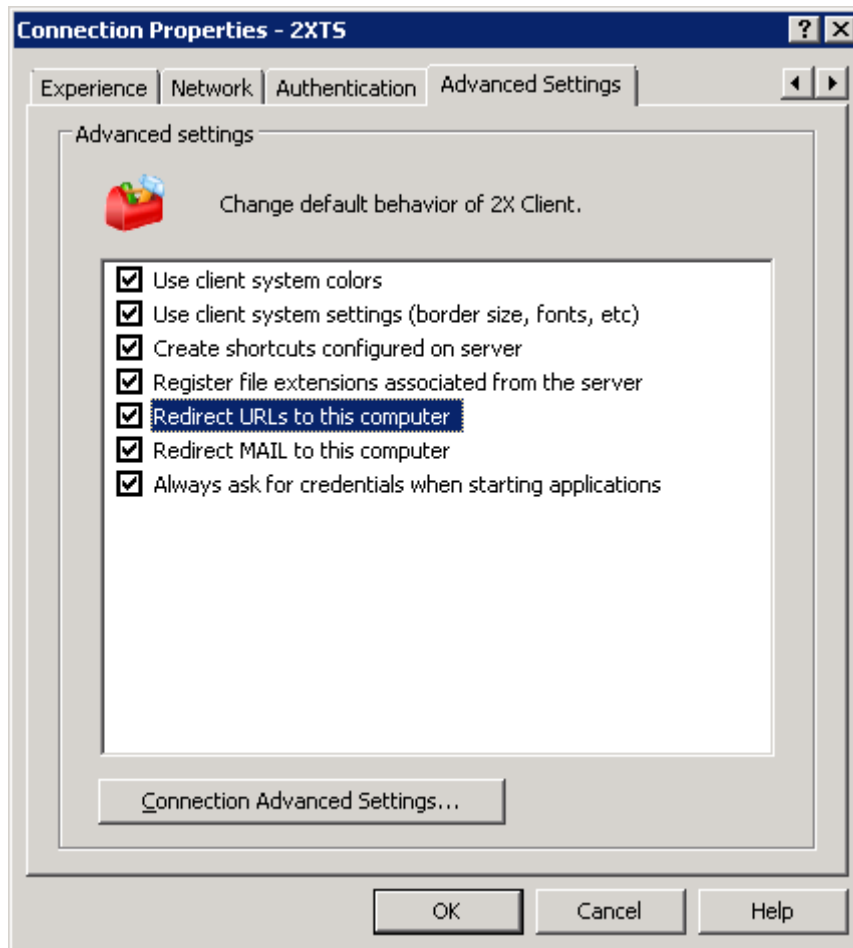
Connection Properties - 2XTS

?
X

Experience
Network
Authentication
Advanced Settings

Advanced settings

Change default behavior of 2X Client.

☑ Use client system colors
☑ Use client system settings (border size, fonts, etc)
☑ Create shortcuts configured on server
☑ Register file extensions associated from the server
☑ Redirect URLs to this computer
☑ Redirect MAIL to this computer
☑ Always ask for credentials when starting applications

Connection Advanced Settings...

OK
Cancel
Help